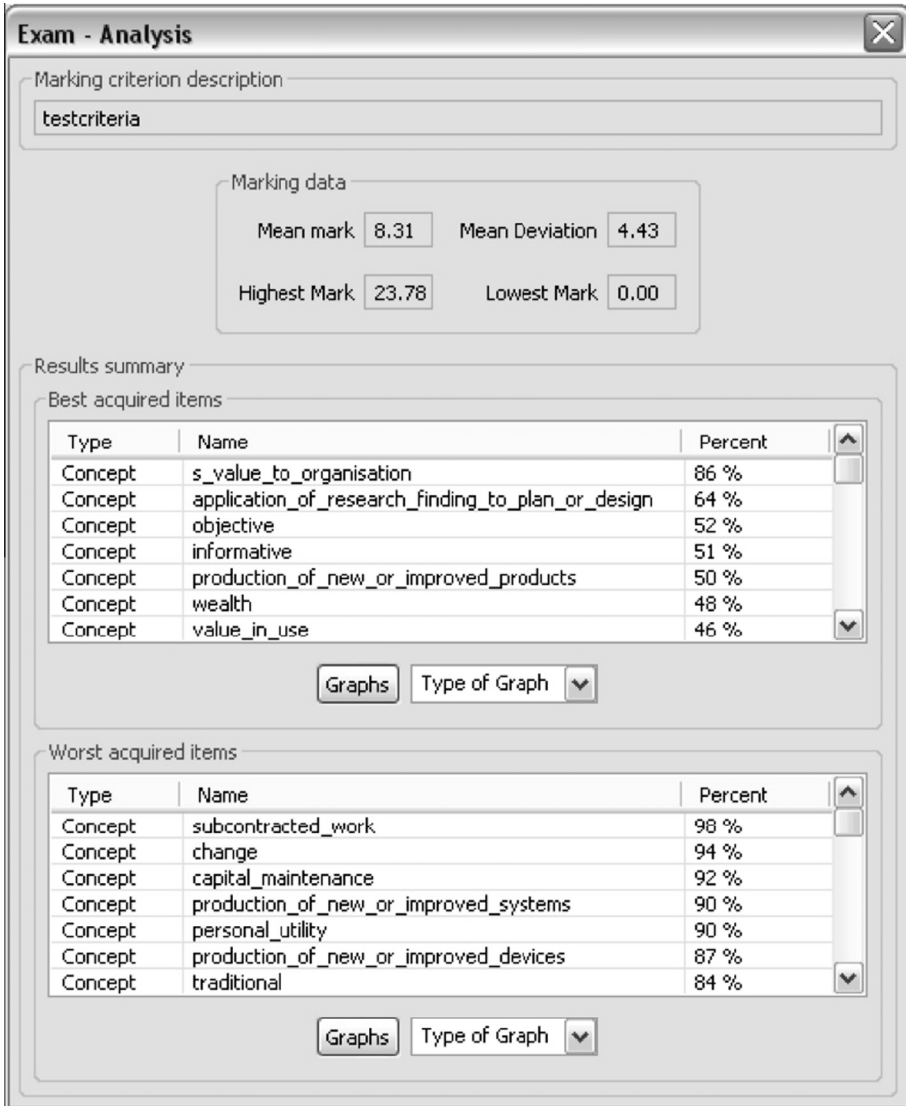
Exam - Analysis

Marking criterion description

testcriteria

Marking data

Mean mark 8.31 Mean Deviation 4.43

Highest Mark 23.78 Lowest Mark 0.00

Results summary

Best acquired items

| Type | Name | Percent |
|---|---|---|
| Concept | s_value_to_organisation | 86 % |
| Concept | application_of_research_finding_to_plan_or_design | 64 % |
| Concept | objective | 52 % |
| Concept | informative | 51 % |
| Concept | production_of_new_or_improved_products | 50 % |
| Concept | wealth | 48 % |
| Concept | value_in_use | 46 % |

Graphs Type of Graph

Worst acquired items

| Type | Name | Percent |
|---|---|---|
| Concept | subcontracted_work | 98 % |
| Concept | change | 94 % |
| Concept | capital_maintenance | 92 % |
| Concept | production_of_new_or_improved_systems | 90 % |
| Concept | personal_utility | 90 % |
| Concept | production_of_new_or_improved_devices | 87 % |
| Concept | traditional | 84 % |

Graphs Type of Graph